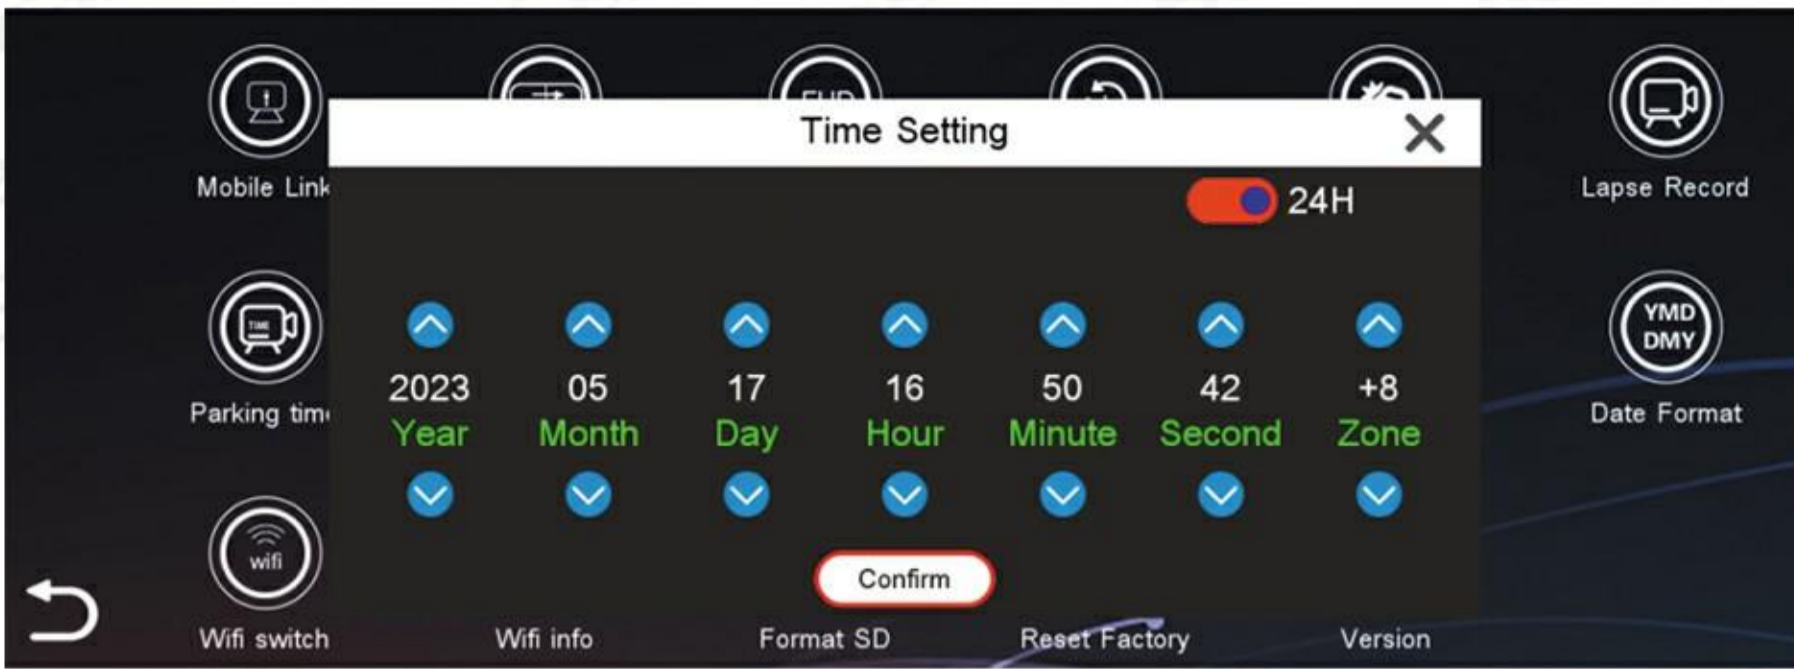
Mobile Link

Lapse Record

Time Setting

24H

Parking tim

YMD
DMY

Date Format

| 2023 | 05 | 17 | 16 | 50 | 42 | +8 |
|---|---|---|---|---|---|---|
| Year | Month | Day | Hour | Minute | Second | Zone |

wifi

Confirm

Wifi switch

Wifi info

Format SD

Reset Factory

Version